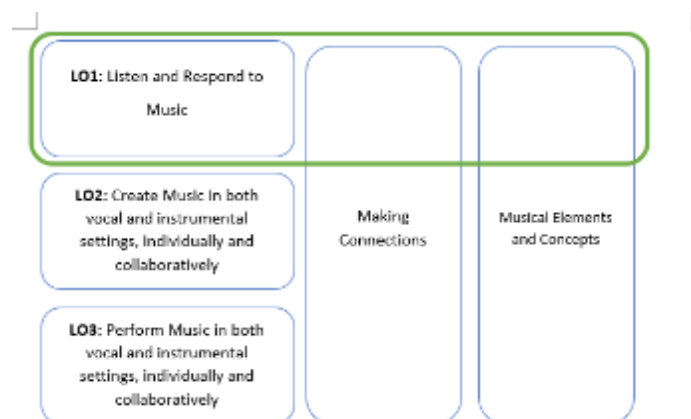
LO1: Listen and Respond to Music

LO2: Create Music in both vocal and instrumental settings, individually and collaboratively

LO3: Perform Music in both vocal and instrumental settings, individually and collaboratively

Making Connections

Musical Elements and Concepts